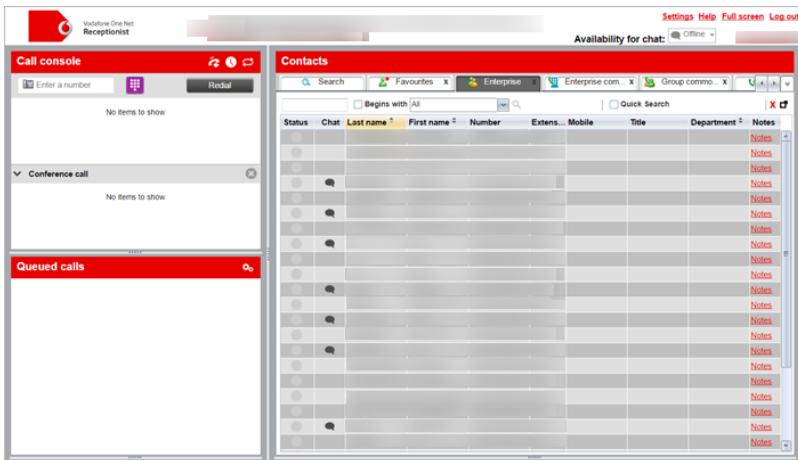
Vodafone One Net
Receptionist

Settings Help Full screen Log out

Availability for chat: Offline

Call console

Enter a number

Redial

No items to show

Conference call

No items to show

Queued calls

Contacts

Search | Favourites x | Enterprise x | Enterprise com... x | Group commo... x

Begins with All

Quick Search

| Status | Chat | Last name | First name | Number | Extens... | Mobile | Title | Department | Notes |
|---|---|---|---|---|---|---|---|---|---|
| | | | | | | | | | Notes |
| | | | | | | | | | Notes |
| | | | | | | | | | Notes |
| | | | | | | | | | Notes |
| | | | | | | | | | Notes |
| | | | | | | | | | Notes |
| | | | | | | | | | Notes |
| | | | | | | | | | Notes |
| | | | | | | | | | Notes |
| | | | | | | | | | Notes |
| | | | | | | | | | Notes |
| | | | | | | | | | Notes |
| | | | | | | | | | Notes |
| | | | | | | | | | Notes |
| | | | | | | | | | Notes |
| | | | | | | | | | Notes |
| | | | | | | | | | Notes |
| | | | | | | | | | Notes |
| | | | | | | | | | Notes |
| | | | | | | | | | Notes |
| | | | | | | | | | Notes |